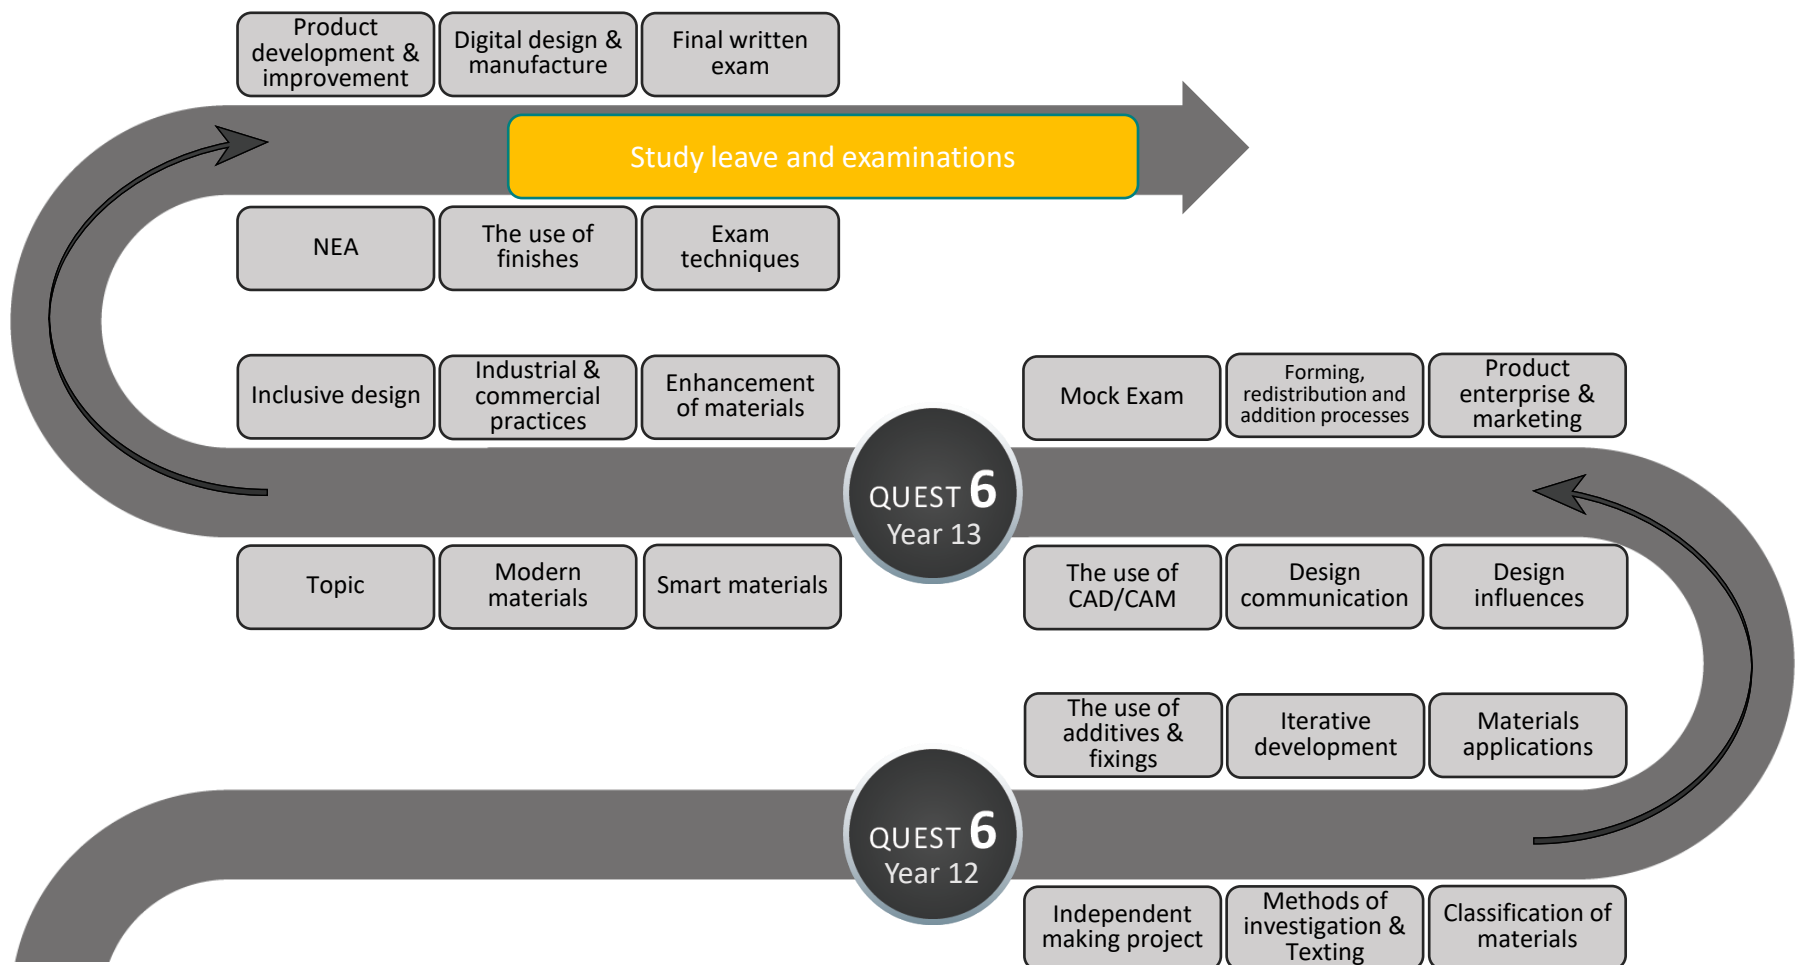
Product development & improvement

Digital design & manufacture

Final written exam

Study leave and examinations

NEA

The use of finishes

Exam techniques

Inclusive design

Industrial & commercial practices

Enhancement of materials

Mock Exam

Forming, redistribution and addition processes

Product enterprise & marketing

QUEST 6 Year 13

Topic

Modern materials

Smart materials

The use of CAD/CAM

Design communication

Design influences

The use of additives & fixings

Iterative development

Materials applications

QUEST 6 Year 12

Independent making project

Methods of investigation & Texting

Classification of materials